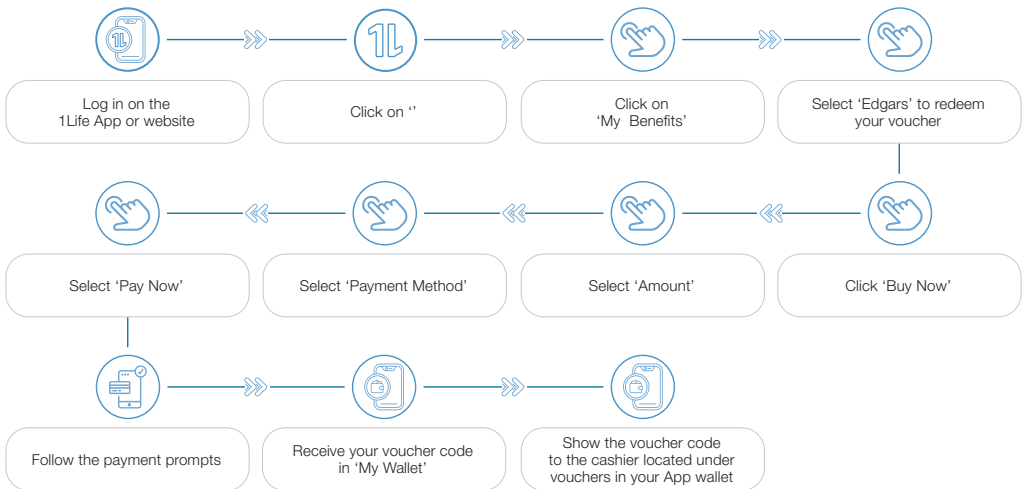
Log in on the 1Life App or website

Click on ‘’

Click on ‘My Benefits’

Select ‘Edgars’ to redeem your voucher

Click ‘Buy Now’

Select ‘Amount’

Select ‘Payment Method’

Select ‘Pay Now’

Follow the payment prompts

Receive your voucher code in ‘My Wallet’

Show the voucher code to the cashier located under vouchers in your App wallet